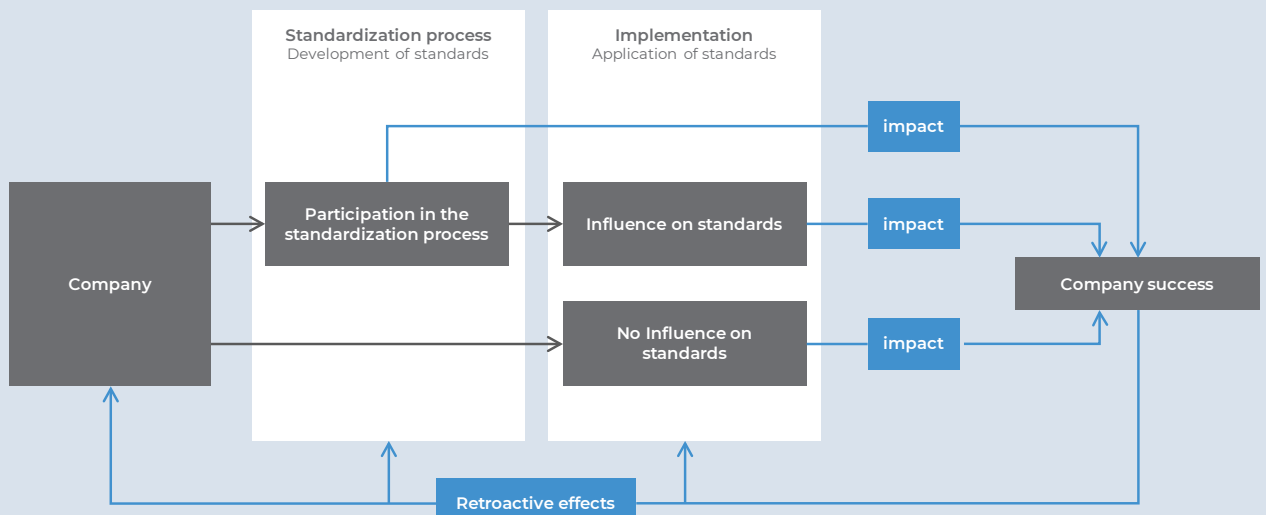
Standardization process
Development of standards

Implementation
Application of standards

impact

Company

Participation in the standardization process

Influence on standards

impact

Company success

No Influence on standards

impact

Retroactive effects